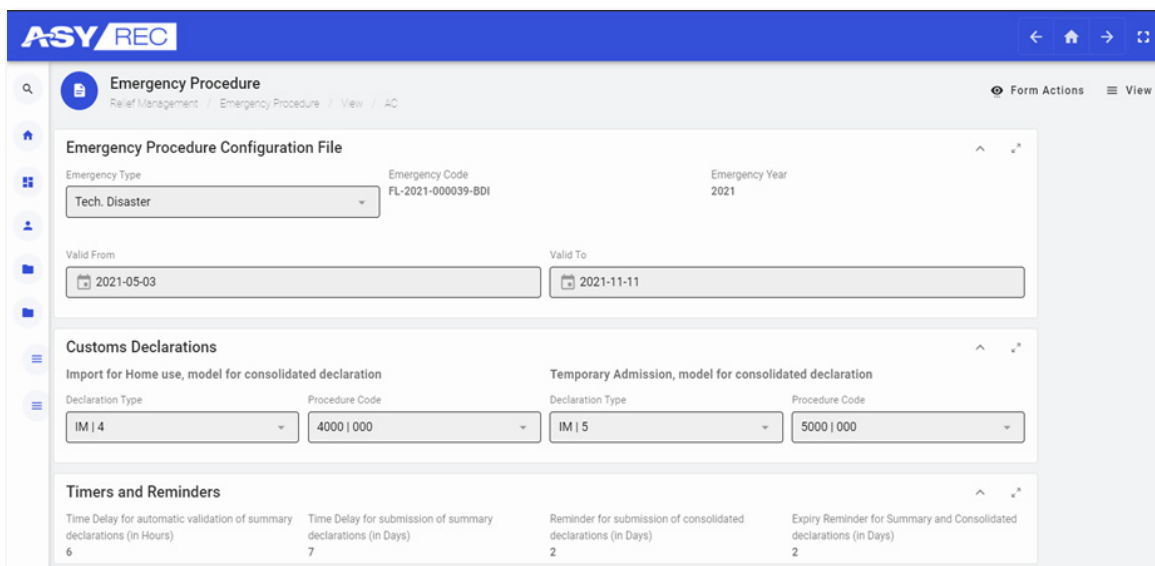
ASY REC

Emergency Procedure
Relief Management / Emergency Procedure / View / AC

Form Actions
View

Emergency Procedure Configuration File

Emergency Type
Tech. Disaster

Emergency Code
FL-2021-000039-BDI

Emergency Year
2021

Valid From
2021-05-03

Valid To
2021-11-11

Customs Declarations

Import for Home use, model for consolidated declaration

Declaration Type
IM | 4

Procedure Code
4000 | 000

Temporary Admission, model for consolidated declaration

Declaration Type
IM | 5

Procedure Code
5000 | 000

Timers and Reminders

Time Delay for automatic validation of summary declarations (in Hours)
6

Time Delay for submission of summary declarations (in Days)
7

Reminder for submission of consolidated declarations (in Days)
2

Expiry Reminder for Summary and Consolidated declarations (in Days)
2